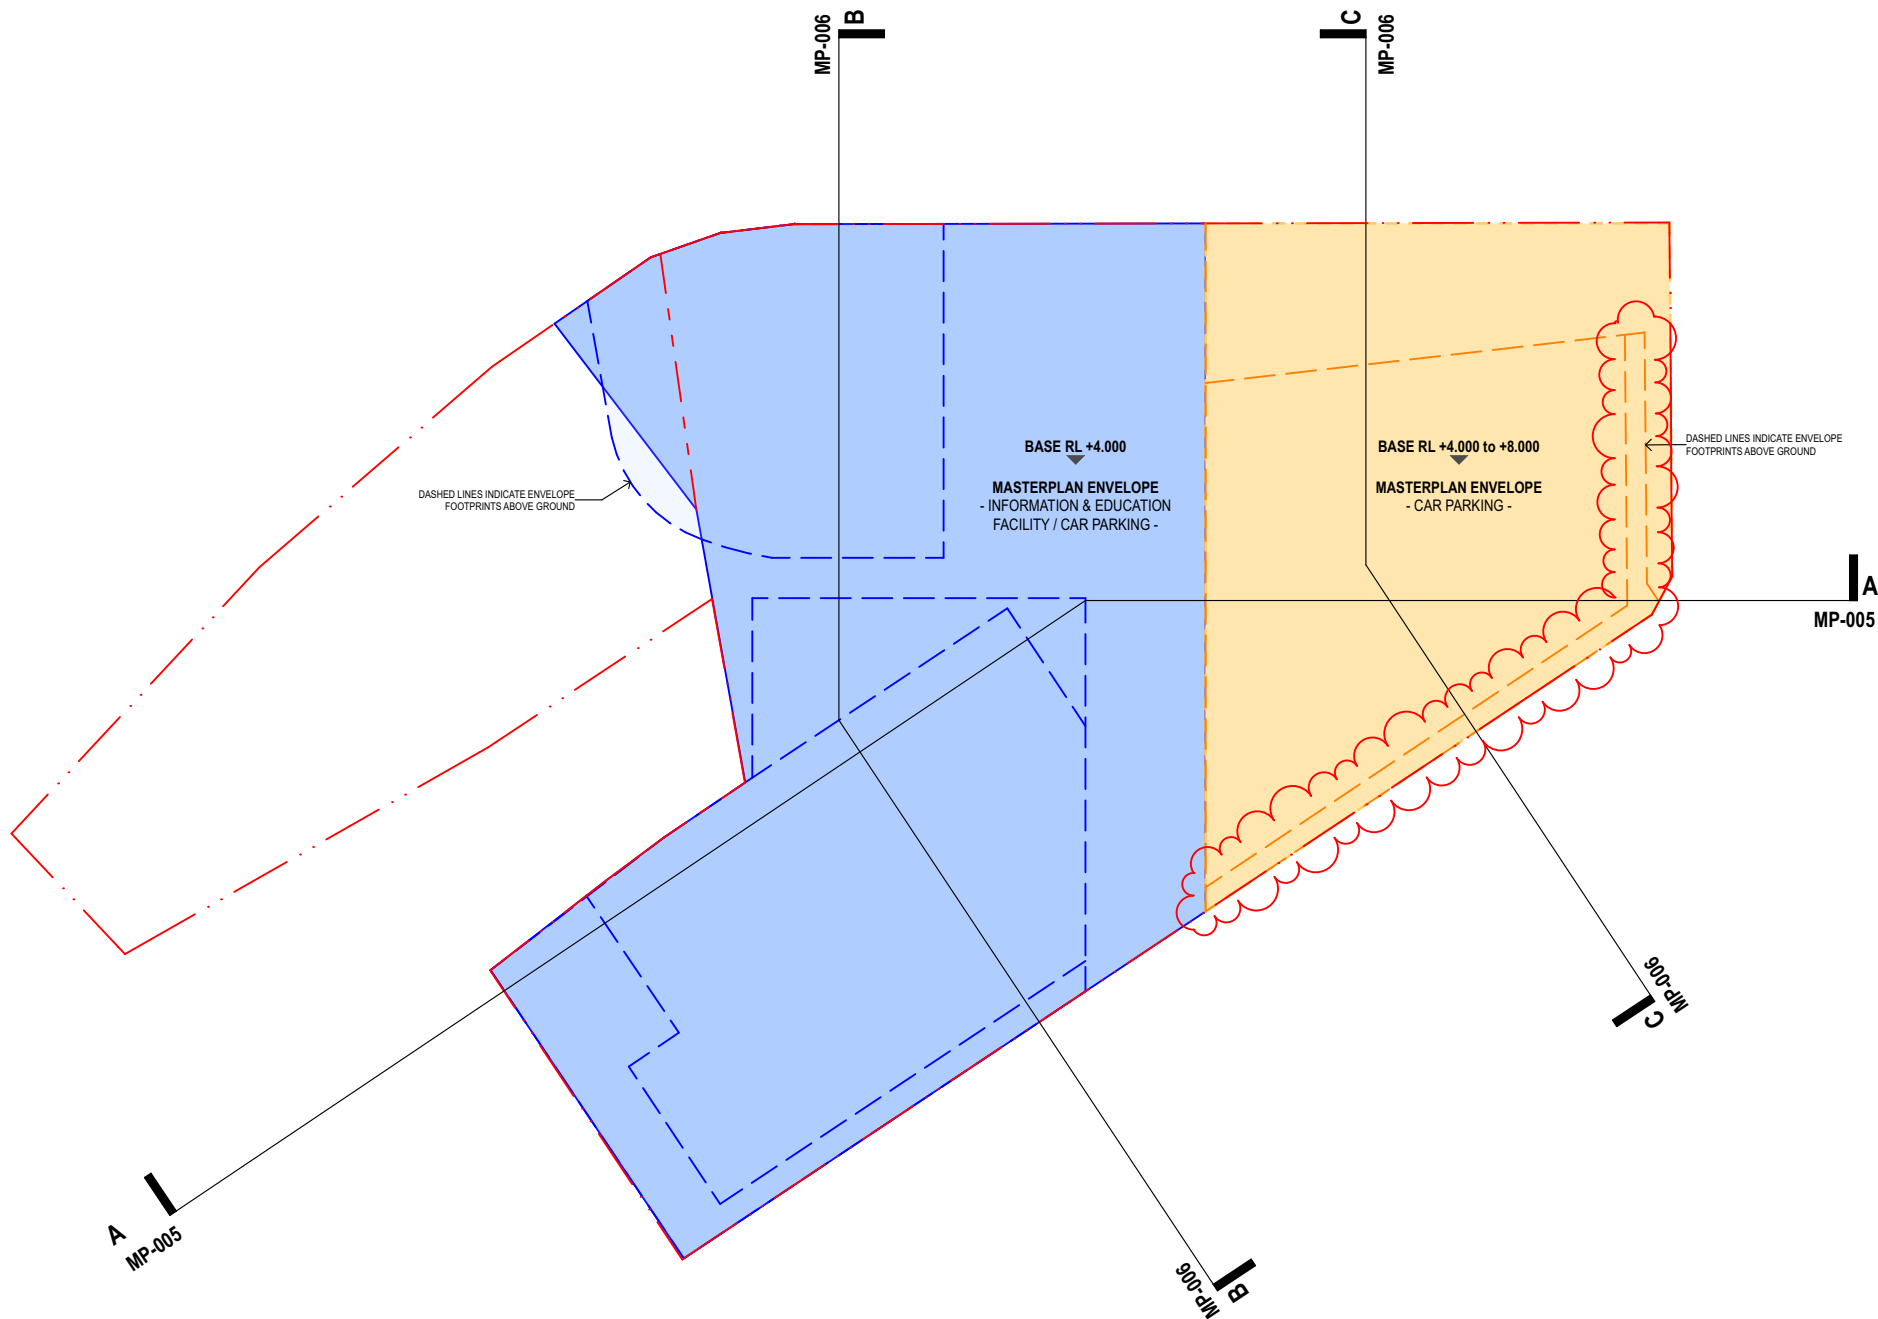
B
MP-006

C
MP-006

BASE RL +4.000

MASTERPLAN ENVELOPE
- INFORMATION & EDUCATION FACILITY / CAR PARKING -

BASE RL +4.000 to +8.000

MASTERPLAN ENVELOPE
- CAR PARKING -

DASHED LINES INDICATE ENVELOPE FOOTPRINTS ABOVE GROUND

DASHED LINES INDICATE ENVELOPE FOOTPRINTS ABOVE GROUND

A
MP-005

A
MP-005

C
MP-006

B
MP-006